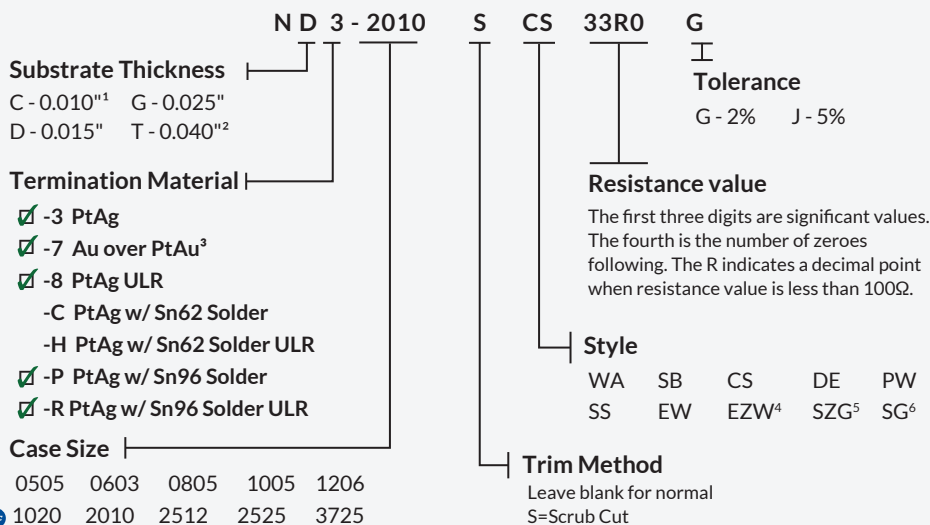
N D 3 - 2010 S CS 33R0 G

Substrate Thickness
C - 0.010"¹ G - 0.025"
D - 0.015" T - 0.040"²

Termination Material
☑ -3 PtAg
☑ -7 Au over PtAu³
☑ -8 PtAg ULR
-C PtAg w/ Sn62 Solder
-H PtAg w/ Sn62 Solder ULR
☑ -P PtAg w/ Sn96 Solder
☑ -R PtAg w/ Sn96 Solder ULR

Case Size
0505 0603 0805 1005 1206
1020 2010 2512 2525 3725

Tolerance
G - 2% J - 5%

Resistance value
The first three digits are significant values. The fourth is the number of zeroes following. The R indicates a decimal point when resistance value is less than 100Ω.

Style
| WA | SB | CS | DE | PW |
|---|---|---|---|---|
| SS | EW | EZW⁴ | SZG⁵ | SG⁶ |

Trim Method
Leave blank for normal
S=Scrub Cut